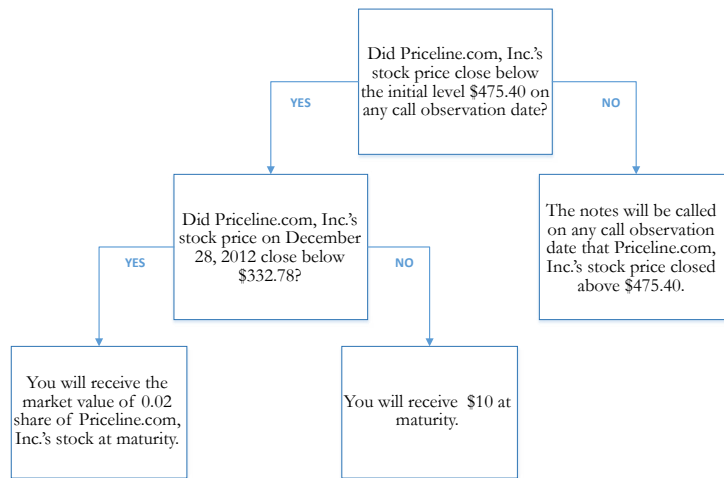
Did Priceline.com, Inc.'s stock price close below the initial level \$475.40 on any call observation date?

YES

NO

Did Priceline.com, Inc.'s stock price on December 28, 2012 close below \$332.78?

The notes will be called on any call observation date that Priceline.com, Inc.'s stock price closed above \$475.40.

YES

NO

You will receive the market value of 0.02 share of Priceline.com, Inc.'s stock at maturity.

You will receive \$10 at maturity.